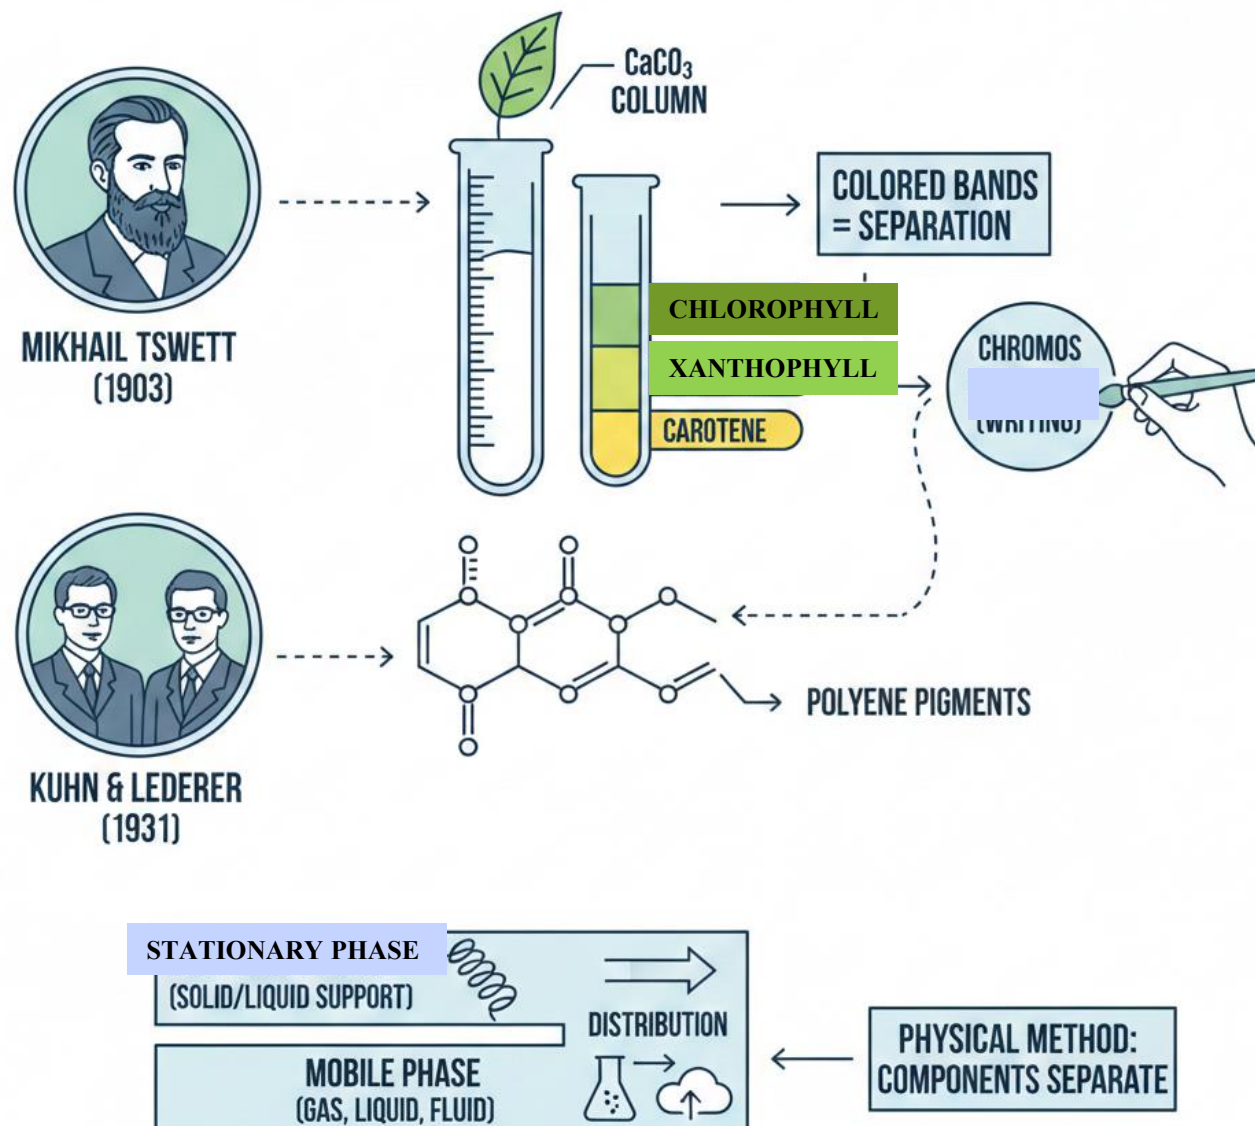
$CaCO_3$ COLUMN

MIKHAIL TSWETT (1903)

COLORED BANDS = SEPARATION

CHLOROPHYLL

XANTHOPHYLL

CAROTENE

CHROMOS

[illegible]

KUHN & LEDERER (1931)

POLYENE PIGMENTS

STATIONARY PHASE

(SOLID/LIQUID SUPPORT)

DISTRIBUTION

MOBILE PHASE

(GAS, LIQUID, FLUID)

PHYSICAL METHOD: COMPONENTS SEPARATE